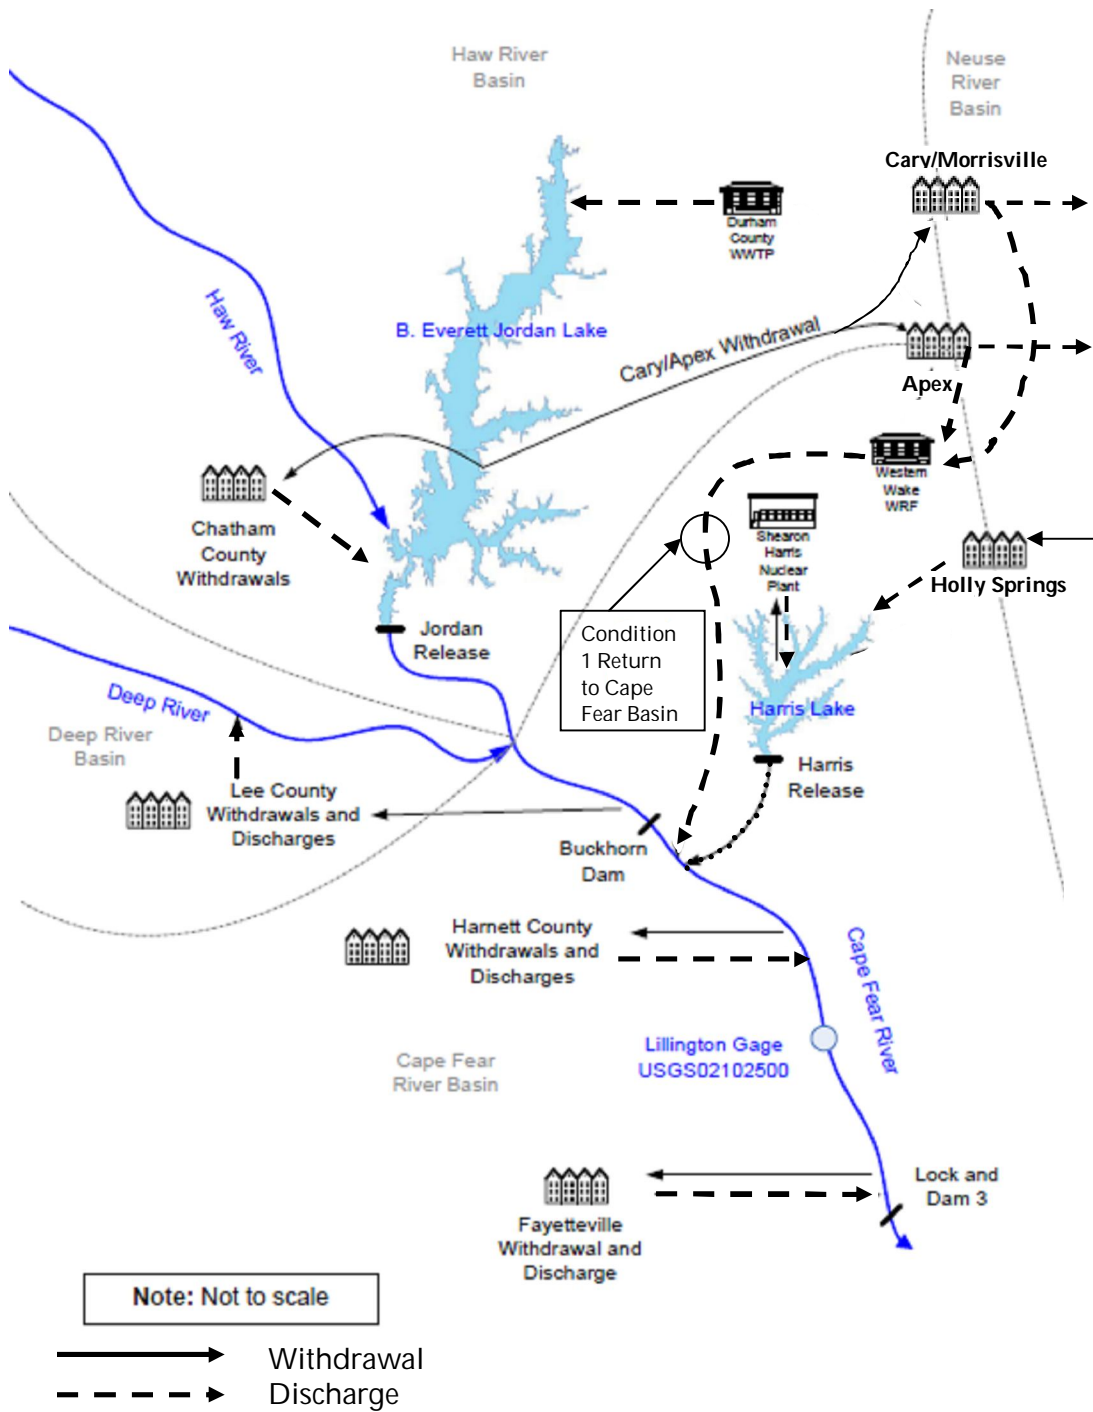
Haw River Basin

Neuse River Basin

Cary/Morrisville

Durham County WWTP

Haw River

B. Everett Jordan Lake

Cary/Apex Withdrawal

Apex

Chatham County Withdrawals

Western Wake WRF

Shearon Harris Nuclear Plant

Holly Springs

Jordan Release

Condition 1 Return to Cape Fear Basin

Harris Lake

Deep River

Deep River Basin

Lee County Withdrawals and Discharges

Harris Release

Buckhorn Dam

Harnett County Withdrawals and Discharges

Cape Fear River

Lillington Gage USGS02102500

Cape Fear River Basin

Lock and Dam 3

Fayetteville Withdrawal and Discharge

Note: Not to scale

Withdrawal
Discharge